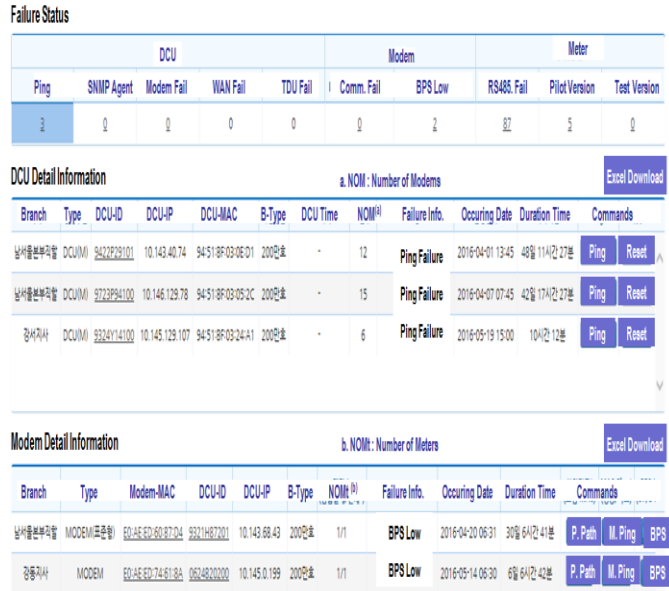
Failure Status

| DCU | | | | | Modem | | Meter | | |
|---|---|---|---|---|---|---|---|---|---|
| Ping | SNMP Agent | Modem Fail | WAN Fail | TDU Fail | Comm. Fail | BPS Low | RS485. Fail | Pilot Version | Test Version |
| 3 | 0 | 0 | 0 | 0 | 0 | 2 | 87 | 5 | 0 |

DCU Detail Information

a. NOM : Number of Modems

Excel Download

| Branch | Type | DCU-ID | DCU-IP | DCU-MAC | B-Type | DCU Time | NOM(a) | Failure Info. | Occuring Date | Duration Time | Commands |
|---|---|---|---|---|---|---|---|---|---|---|---|
| 남서울본부직할 | DCU(M) | 9422P29101 | 10.143.40.74 | 94:51:8F:03:0E:D1 | 200만호 | - | 12 | Ping Failure | 2016-04-01 13:45 | 48일 11시간 27분 | Ping Reset |
| 남서울본부직할 | DCU(M) | 9723P94100 | 10.146.129.78 | 94:51:8F:03:05:2C | 200만호 | - | 15 | Ping Failure | 2016-04-07 07:45 | 42일 17시간 27분 | Ping Reset |
| 강서지사 | DCU(M) | 9324Y14100 | 10.145.129.107 | 94:51:8F:03:24:A1 | 200만호 | - | 6 | Ping Failure | 2016-05-19 15:00 | 10시간 12분 | Ping Reset |

Modem Detail Information

b. NOMt : Number of Meters

Excel Download

| Branch | Type | Modem-MAC | DCU-ID | DCU-IP | B-Type | NOMt(b) | Failure Info. | Occuring Date | Duration Time | Commands |
|---|---|---|---|---|---|---|---|---|---|---|
| 남서울본부직할 | MODEM(표준형) | E0:AE:ED:60:87:D4 | 9321H87201 | 10.143.68.43 | 200만호 | 1/1 | BPS Low | 2016-04-20 06:31 | 30일 6시간 41분 | P. Path M. Ping BPS |
| 강동지사 | MODEM | E0:AE:ED:74:61:8A | 0624B20200 | 10.145.0.199 | 200만호 | 1/1 | BPS Low | 2016-05-14 06:30 | 6일 6시간 42분 | P. Path M. Ping BPS |